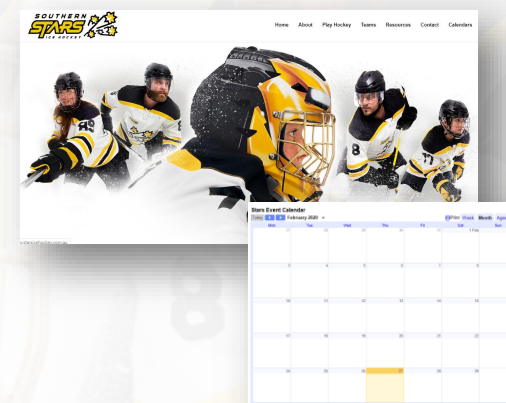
SOUTHERN STARS ICE HOCKEY

Home About Play Hockey Teams Resources Contact Calendars

Stars Event Calendar

Today February 2020

Print Week Month Agenda

| Mon | Tue | Wed | Thu | Fri | Sat | Sun |
|---|---|---|---|---|---|---|
| 27 | 28 | 29 | 30 | 31 | 1 Feb | 2 |
| 3 | 4 | 5 | 6 | 7 | 8 | 9 |
| 10 | 11 | 12 | 13 | 14 | 15 | 16 |
| 17 | 18 | 19 | 20 | 21 | 22 | 23 |
| 24 | 25 | 26 | 27 | 28 | 29 | 1 |